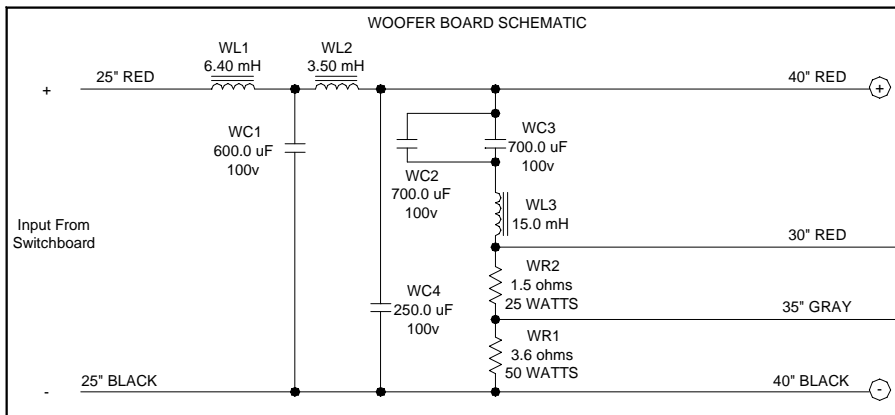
WOOFER BOARD SCHEMATIC

WL1
6.40 mH

WL2
3.50 mH

+ 25" RED

40" RED

+

WC1
600.0 uF
100v

WC3
700.0 uF
100v

WC2
700.0 uF
100v

WL3
15.0 mH

Input From
Switchboard

30" RED

WR2
1.5 ohms
25 WATTS

WC4
250.0 uF
100v

35" GRAY

WR1
3.6 ohms
50 WATTS

- 25" BLACK

40" BLACK

-